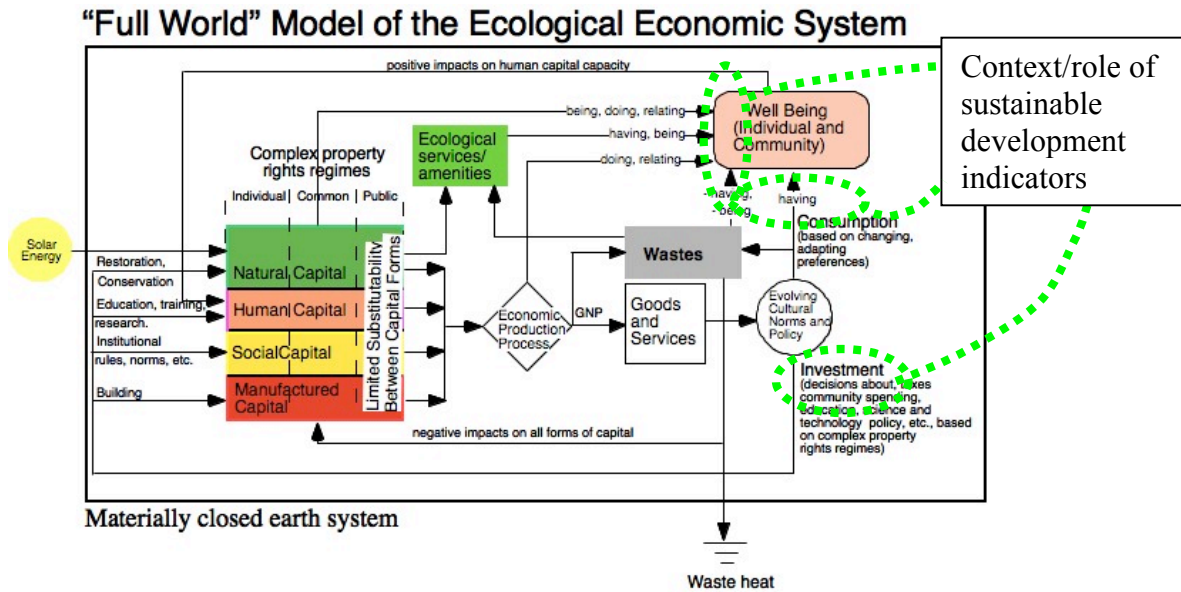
"Full World" Model of the Ecological Economic System

positive impacts on human capital capacity

Context/role of sustainable development indicators

being, doing, relating

having, being

doing, relating

Well Being (Individual and Community)

Ecological services/ amenities

Complex property rights regimes

Individual | Common | Public

having, being

having

Consumption (based on changing, adapting preferences)

Solar Energy

Restoration, Conservation

Education, training, research.

Institutional rules, norms, etc.

Building

Natural Capital

Human Capital

Social Capital

Manufactured Capital

Limited Substitutability Between Capital Forms

Wastes

Economic Production Process

GNP

Goods and Services

Evolving Cultural Norms and Policy

Investment (decisions about, taxes community spending, education, science and technology policy, etc., based on complex property rights regimes)

negative impacts on all forms of capital

Materially closed earth system

Waste heat